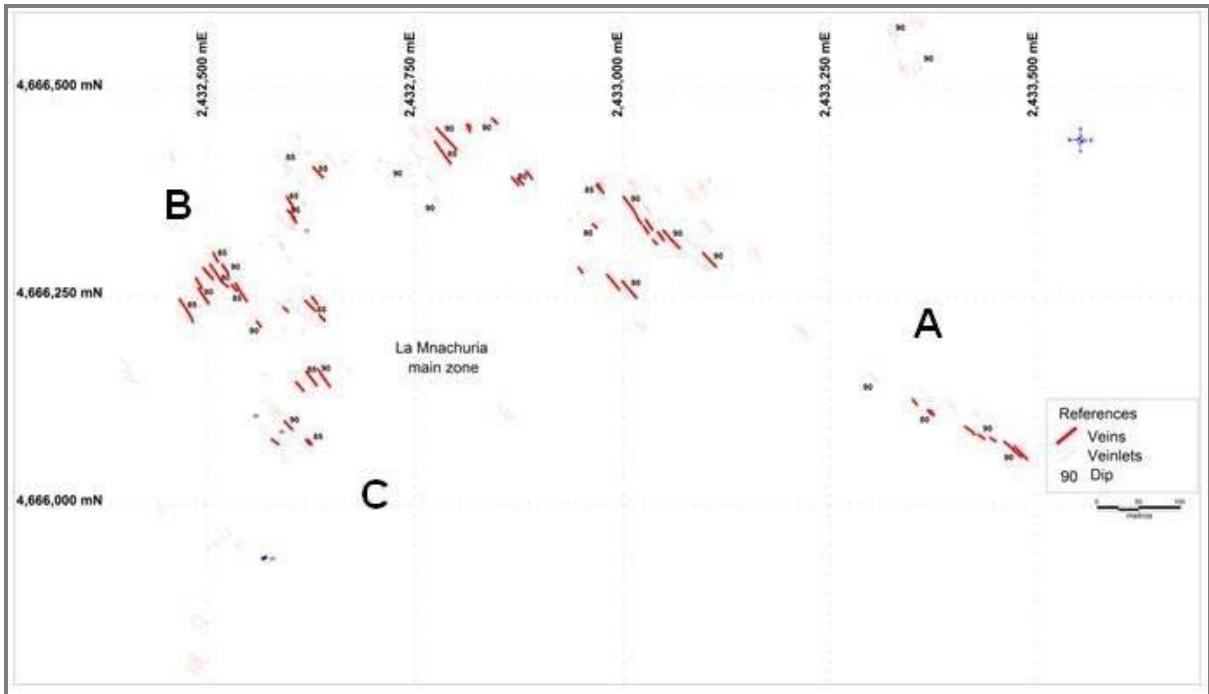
2,432,500 mE
2,432,750 mE
2,433,000 mE
2,433,250 mE
2,433,500 mE

4,666,500 mN
4,666,250 mN
4,666,000 mN

B
A
C

La Mnachuria
main zone

90 90 85 90 85 85 90 90 85 90 85 85 85 90 85 90 90 85 90 85 90 90 90 90 90 90 90 90 90 85 85

References
Veins
Veinlets
90 Dip

0 50 100
metros